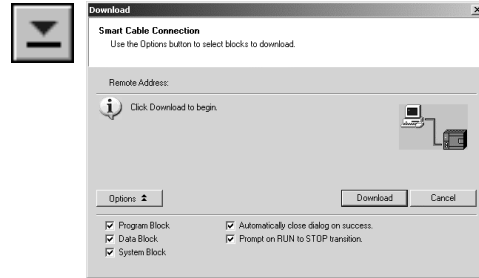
Download

Smart Cable Connection
Use the Options button to select blocks to download.

Remote Address:

Click Download to begin.

Options

Download

Cancel

Program Block
Data Block
System Block

Automatically close dialog on success.
Prompt on RUN to STOP transition.